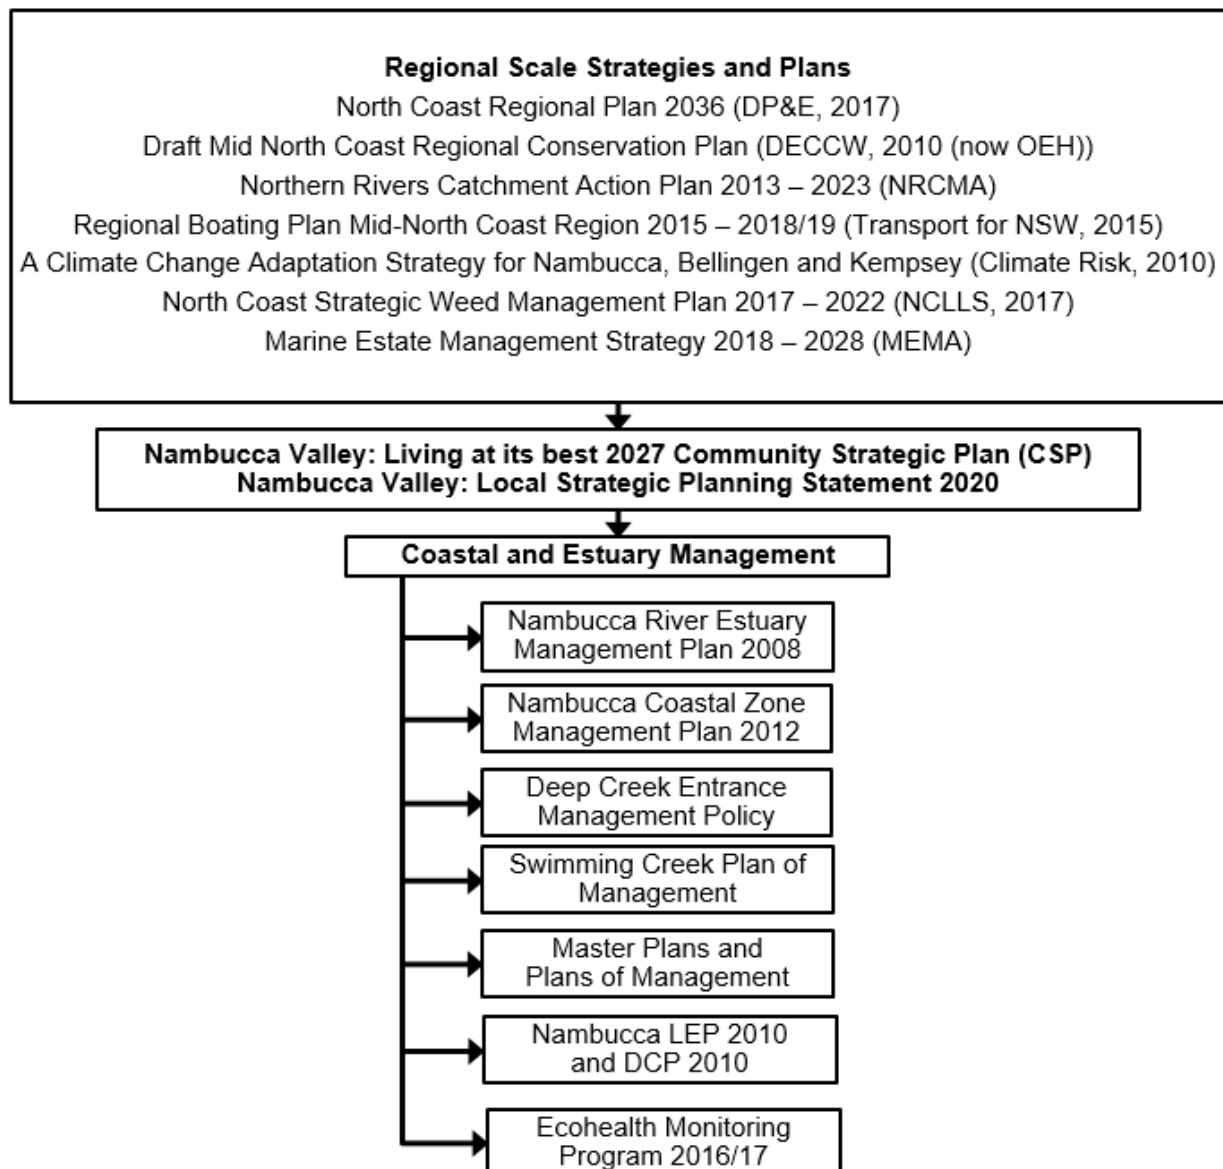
Regional Scale Strategies and Plans
North Coast Regional Plan 2036 (DP&E, 2017)
Draft Mid North Coast Regional Conservation Plan (DECCW, 2010 (now OEH))
Northern Rivers Catchment Action Plan 2013 – 2023 (NRCMA)
Regional Boating Plan Mid-North Coast Region 2015 – 2018/19 (Transport for NSW, 2015)
A Climate Change Adaptation Strategy for Nambucca, Bellingen and Kempsey (Climate Risk, 2010)
North Coast Strategic Weed Management Plan 2017 – 2022 (NCLLS, 2017)
Marine Estate Management Strategy 2018 – 2028 (MEMA)

Nambucca Valley: Living at its best 2027 Community Strategic Plan (CSP)
Nambucca Valley: Local Strategic Planning Statement 2020

Coastal and Estuary Management

Nambucca River Estuary Management Plan 2008

Nambucca Coastal Zone Management Plan 2012

Deep Creek Entrance Management Policy

Swimming Creek Plan of Management

Master Plans and Plans of Management

Nambucca LEP 2010 and DCP 2010

Ecohealth Monitoring Program 2016/17